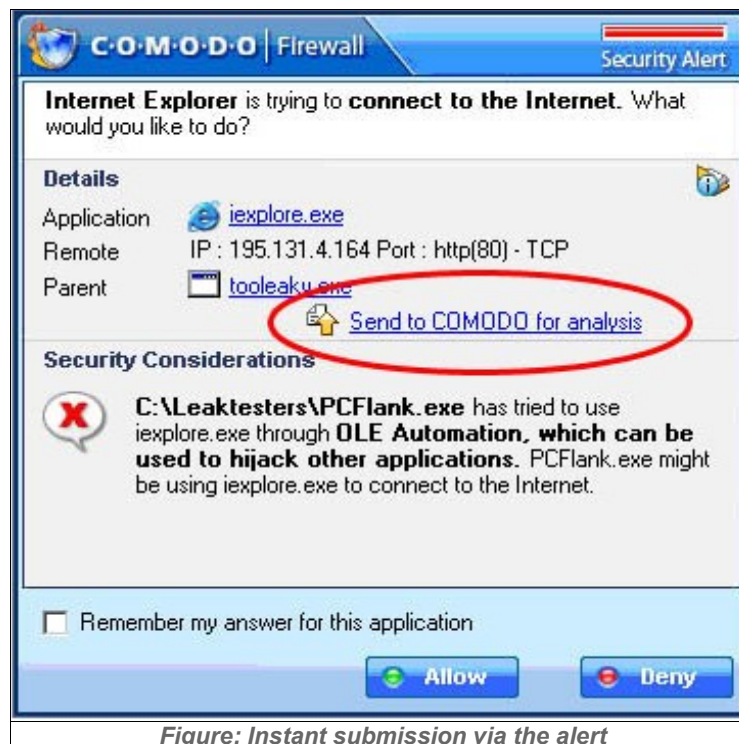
C·O·M·O·D·O | Firewall

Security Alert

Internet Explorer is trying to connect to the Internet. What would you like to do?

Details

Application iexplore.exe

Remote IP : 195.131.4.164 Port : http(80) - TCP

Parent tooleaky.exe

Send to COMODO for analysis

Security Considerations

C:\Leaktesters\PCFlank.exe has tried to use iexplore.exe through OLE Automation, which can be used to hijack other applications. PCFlank.exe might be using iexplore.exe to connect to the Internet.

Remember my answer for this application

Allow

Deny

Figure: Instant submission via the alert